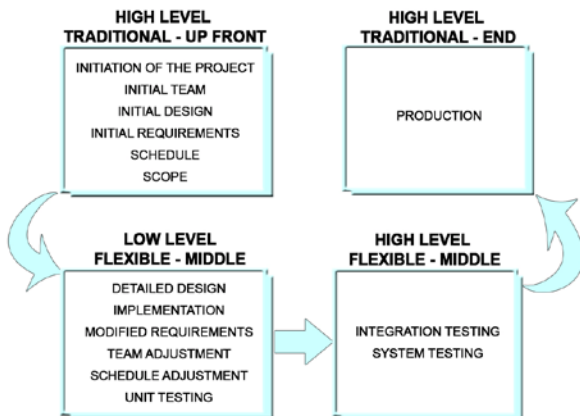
HIGH LEVEL
TRADITIONAL - UP FRONT

INITIATION OF THE PROJECT
INITIAL TEAM
INITIAL DESIGN
INITIAL REQUIREMENTS
SCHEDULE
SCOPE

HIGH LEVEL
TRADITIONAL - END

PRODUCTION

LOW LEVEL
FLEXIBLE - MIDDLE

DETAILED DESIGN
IMPLEMENTATION
MODIFIED REQUIREMENTS
TEAM ADJUSTMENT
SCHEDULE ADJUSTMENT
UNIT TESTING

HIGH LEVEL
FLEXIBLE - MIDDLE

INTEGRATION TESTING
SYSTEM TESTING